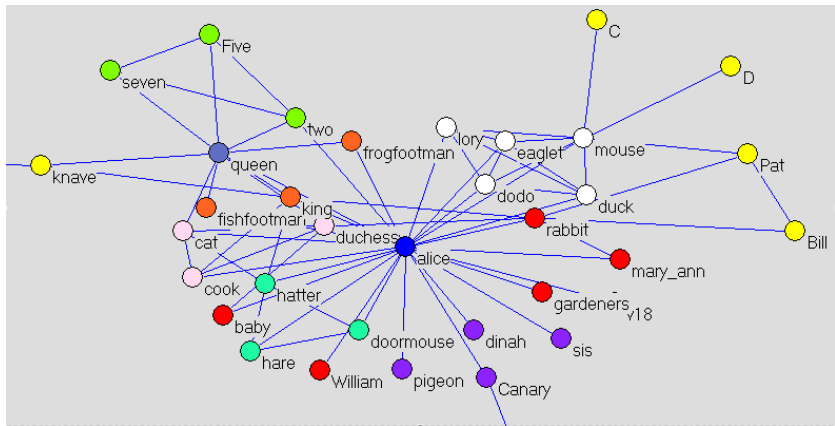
C
Five
D
seven
two
frogfootman
lory
eaglet
mouse
Pat
queen
knave
dodo
duck
king
fishfootman
duchess
rabbit
Bill
cat
alice
mary_ann
cook
hatter
gardeners
v18
baby
doormouse
dinah
sis
hare
William
pigeon
Canary